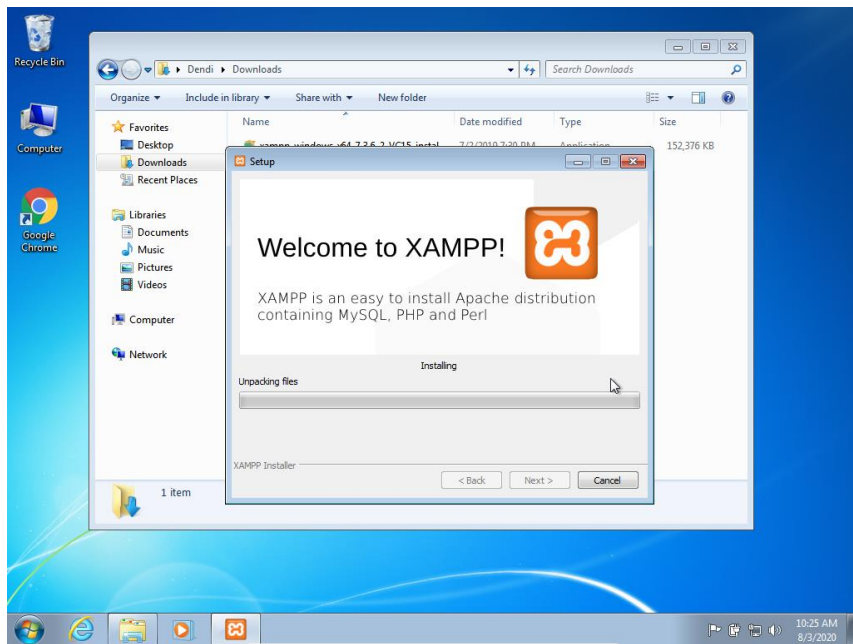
Recycle Bin

Computer

Google Chrome

Dendi ▸ Downloads

Search Downloads

Organize ▾ Include in library ▾ Share with ▾ New folder

Favorites
Desktop
Downloads
Recent Places

Libraries
Documents
Music
Pictures
Videos

Computer

Network

| Name | Date modified | Type | Size |
|---|---|---|---|
| xampp-windows-x64-7.3.6-2-VC15-instal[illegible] | 7/2/2019 7:30 PM | Application | 152,376 KB |

1 item

Setup

Welcome to XAMPP!

XAMPP is an easy to install Apache distribution containing MySQL, PHP and Perl

Installing

Unpacking files

XAMPP Installer

< Back Next > Cancel

10:25 AM
8/3/2020